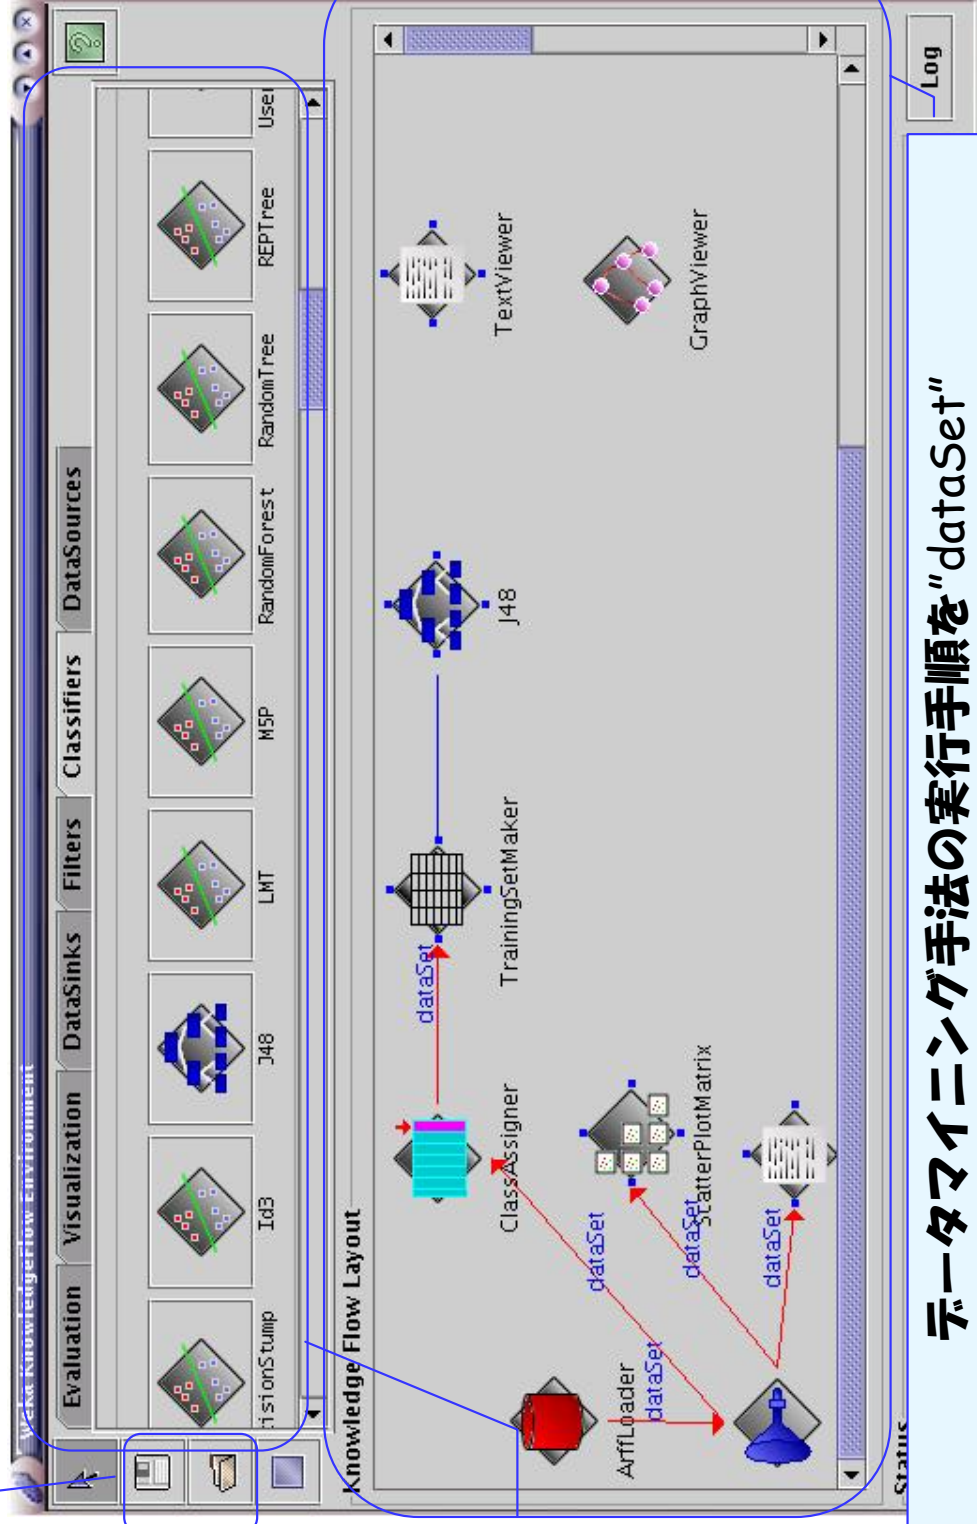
Weka KnowledgeFlow Environment

Evaluation
Visualization
DataSinks
Filters
Classifiers
DataSources

isionStump
Id3
J48
LMT
M5P
RandomForest
RandomTree
REPTree
Use

Knowledge Flow Layout

ArffLoader
dataSet
dataSet
ClassAssigner
dataSet
TrainingSetMaker
J48
TextViewer
dataSet
ScatterPlotMatrix
dataSet
GraphViewer

Log
Status

データマイニング手法の実行手順を"dataSet"